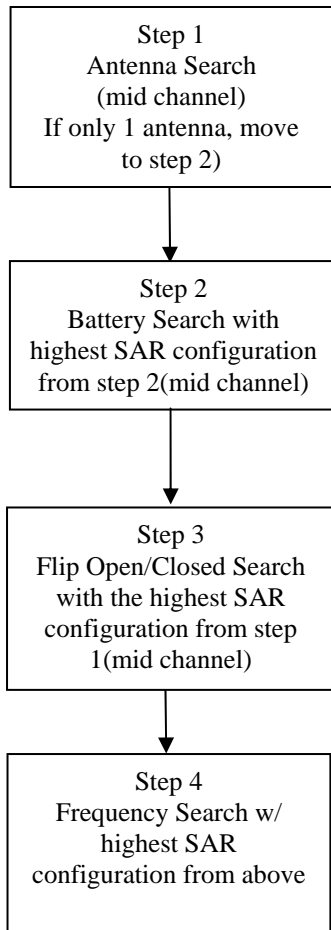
Step 1
Antenna Search
(mid channel)
If only 1 antenna, move to step 2)

Step 2
Battery Search with highest SAR configuration from step 2(mid channel)

Step 3
Flip Open/Closed Search with the highest SAR configuration from step 1(mid channel)

Step 4
Frequency Search w/ highest SAR configuration from above